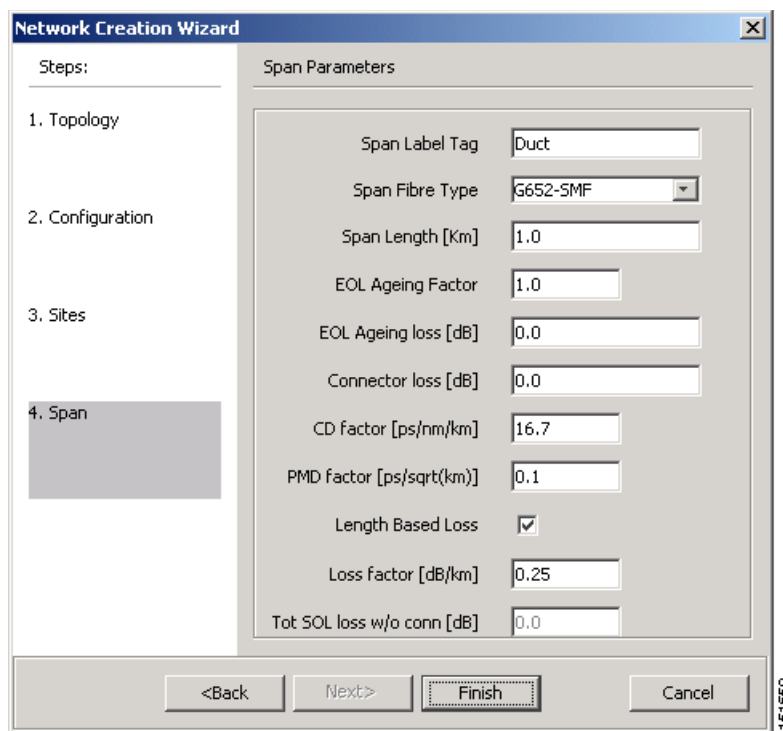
Network Creation Wizard

Steps:

1. Topology

2. Configuration

3. Sites

4. Span

Span Parameters

Span Label Tag Duct

Span Fibre Type G652-SMF

Span Length [Km] 1.0

EOL Ageing Factor 1.0

EOL Ageing loss [dB] 0.0

Connector loss [dB] 0.0

CD factor [ps/nm/km] 16.7

PMD factor [ps/sqrt(km)] 0.1

Length Based Loss

Loss factor [dB/km] 0.25

Tot SOL loss w/o conn [dB] 0.0

<Back Next> Finish Cancel

151550